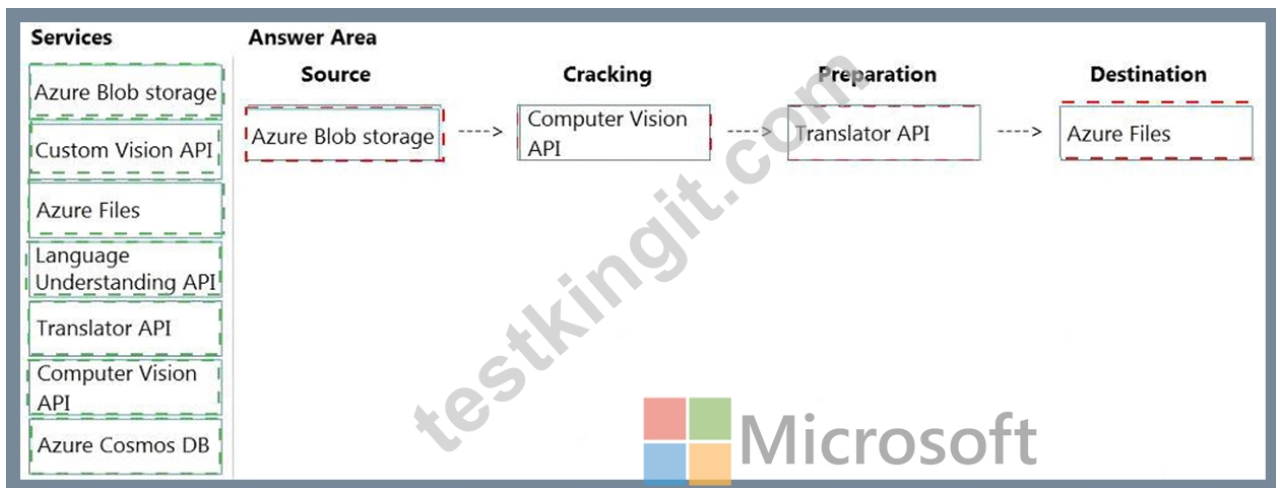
Services

Azure Blob storage

Custom Vision API

Azure Files

Language Understanding API

Translator API

Computer Vision API

Azure Cosmos DB

Answer Area

| Source | | Cracking | | Preparation | | Destination |
|---|---|---|---|---|---|---|
| Azure Blob storage | ----> | Computer Vision API | ----> | Translator API | ----> | Azure Files |

testkingit.com

Microsoft